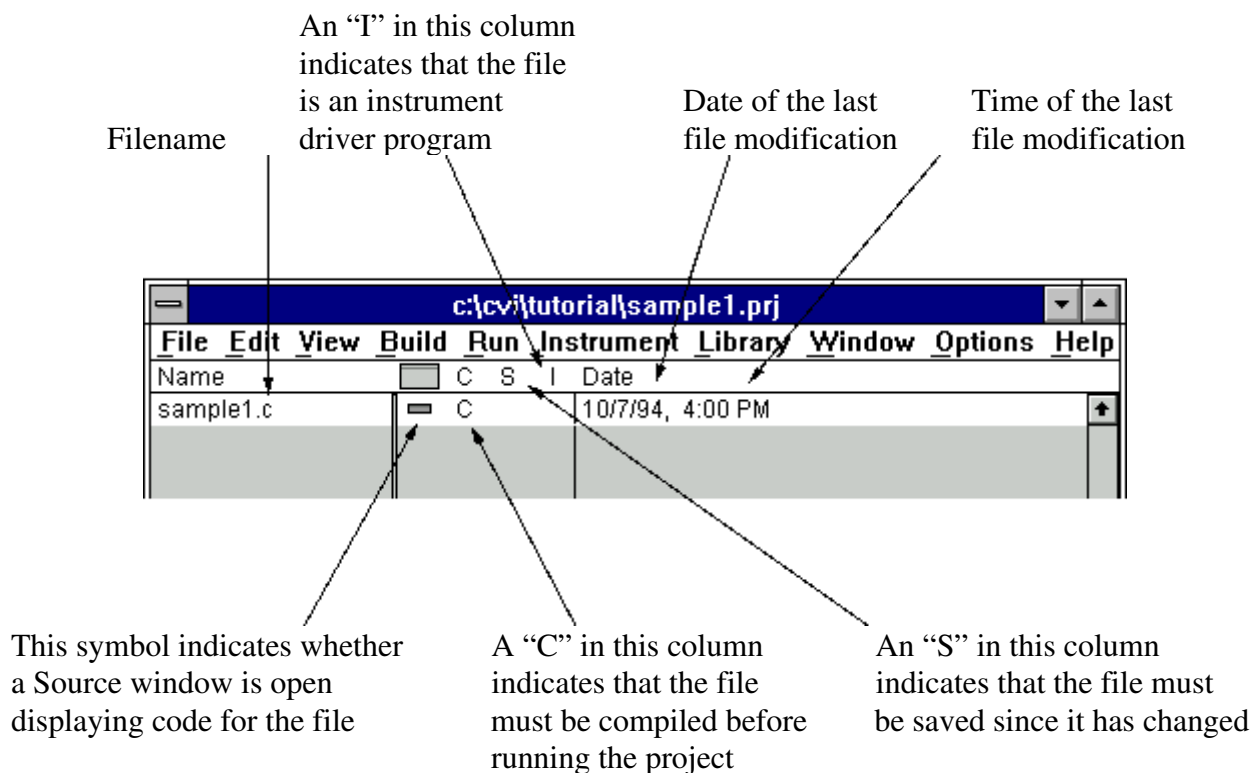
An “I” in this column indicates that the file is an instrument driver program

Filename

Date of the last file modification

Time of the last file modification

c:\cvi\tutorial\sample1.prj

File Edit View Build Run Instrument Library Window Options Help

Name C S I Date

sample1.c C 10/7/94, 4:00 PM

This symbol indicates whether a Source window is open displaying code for the file

A “C” in this column indicates that the file must be compiled before running the project

An “S” in this column indicates that the file must be saved since it has changed